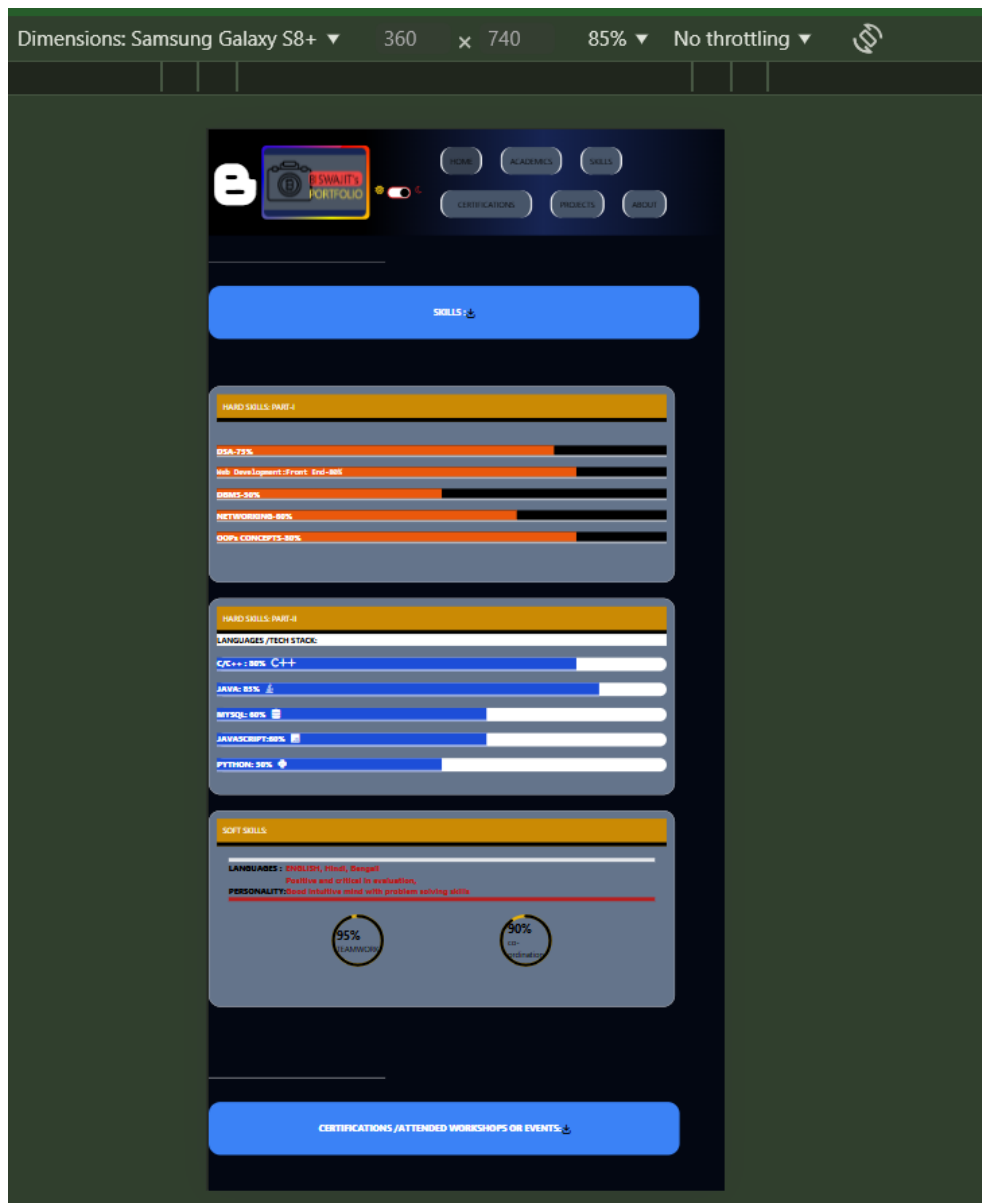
Dimensions: Samsung Galaxy S8+ ▼ 360 × 740 85% ▼ No throttling ▼

B SWAJIT's PORTFOLIO

HOME ACADEMICS SKILLS
CERTIFICATIONS PROJECTS ABOUT

SKILLS :

HARD SKILLS: PART-I

DSA-75%
Web Development:Front End-80%
DBMS-50%
NETWORKING-66%
OOPs CONCEPTS-80%

HARD SKILLS: PART-II

LANGUAGES /TECH STACK:

C/C++ : 80% C++
JAVA: 85%
MYSQL: 60%
JAVASCRIPT:60%
PYTHON: 50%

SOFT SKILLS:

LANGUAGES : ENGLISH, Hindi, Bengali
Positive and critical in evaluation,
PERSONALITY:Good intuitive mind with problem solving skills

95% TEAMWORK
90% co-ordination

CERTIFICATIONS /ATTENDED WORKSHOPS OR EVENTS: